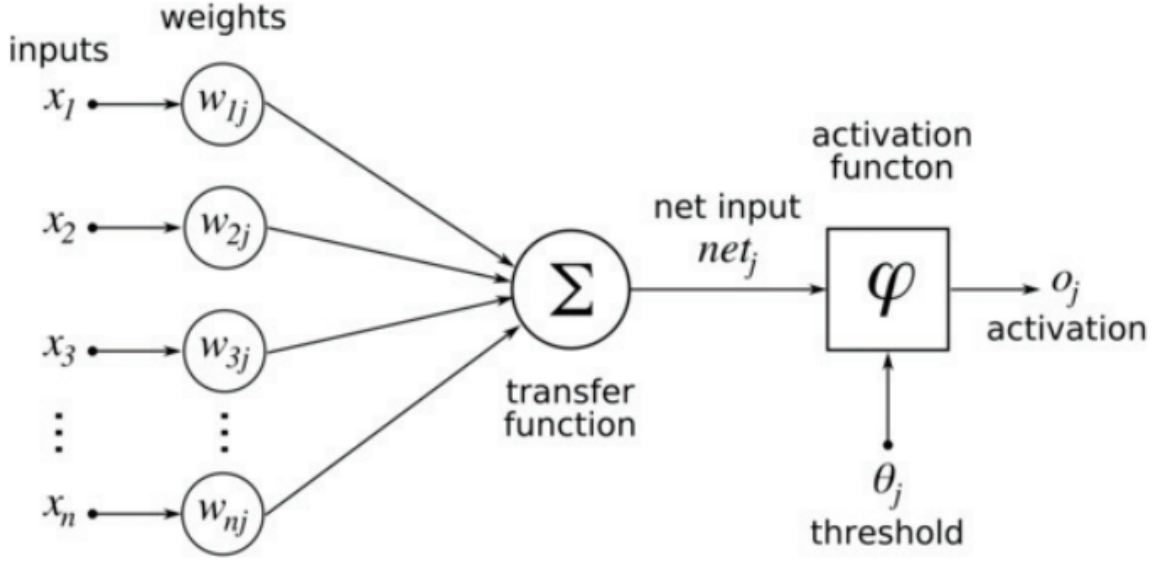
weights

inputs

$x_1$ $w_{1j}$

$x_2$ $w_{2j}$

$x_3$ $w_{3j}$

$\vdots$ $\vdots$

$x_n$ $w_{nj}$

$\Sigma$

transfer function

net input $net_j$

activation functon

$\varphi$

$o_j$ activation

$\theta_j$ threshold